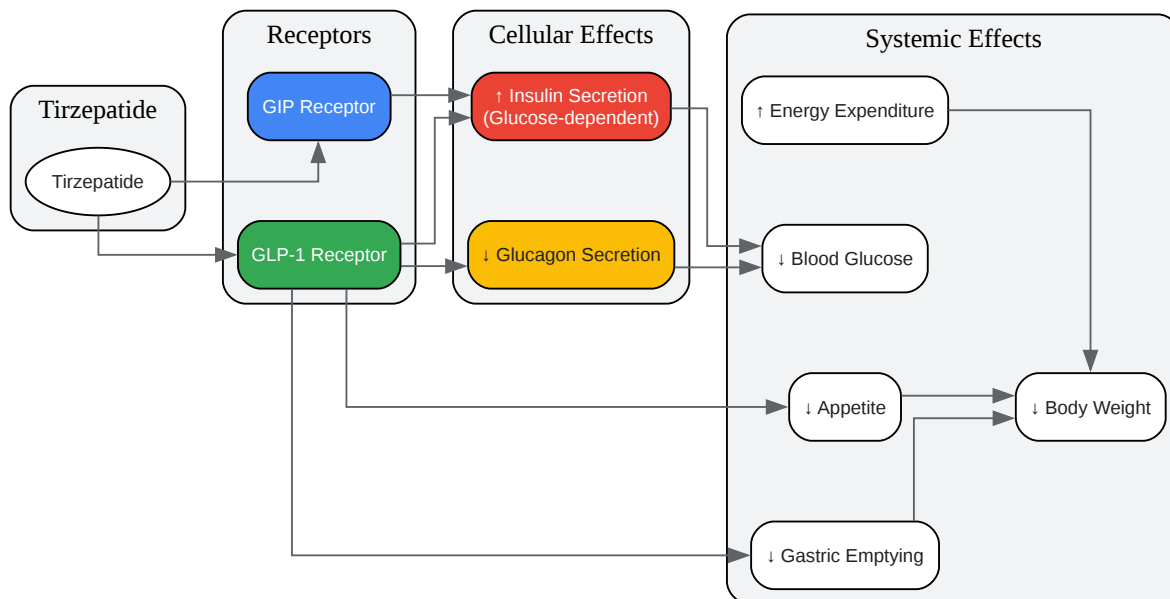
Tirzepatide

Tirzepatide

Receptors

GIP Receptor

GLP-1 Receptor

Cellular Effects

↑ Insulin Secretion (Glucose-dependent)

↓ Glucagon Secretion

Systemic Effects

↑ Energy Expenditure

↓ Blood Glucose

↓ Appetite

↓ Body Weight

↓ Gastric Emptying